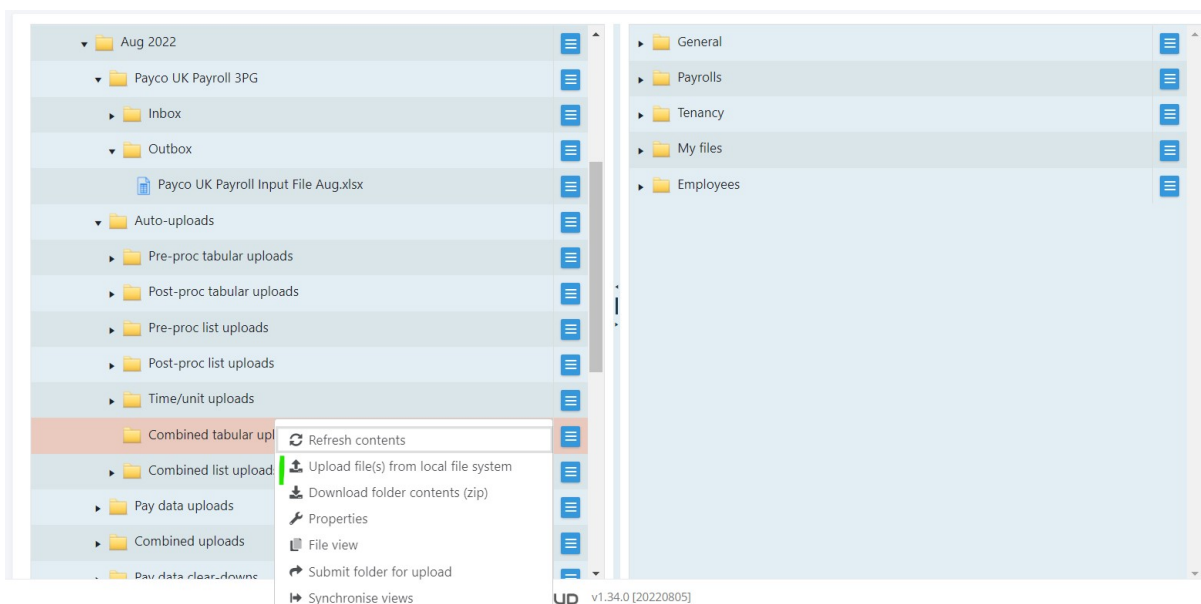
Aug 2022
Payco UK Payroll 3PG
Inbox
Outbox
Payco UK Payroll Input File Aug.xlsx
Auto-uploads
Pre-proc tabular uploads
Post-proc tabular uploads
Pre-proc list uploads
Post-proc list uploads
Time/unit uploads
Combined tabular upl
Combined list upload
Pay data uploads
Combined uploads
Pay data clear-downs

Refresh contents
Upload file(s) from local file system
Download folder contents (zip)
Properties
File view
Submit folder for upload
Synchronise views

General
Payrolls
Tenancy
My files
Employees

UD v1.34.0 [20220805]